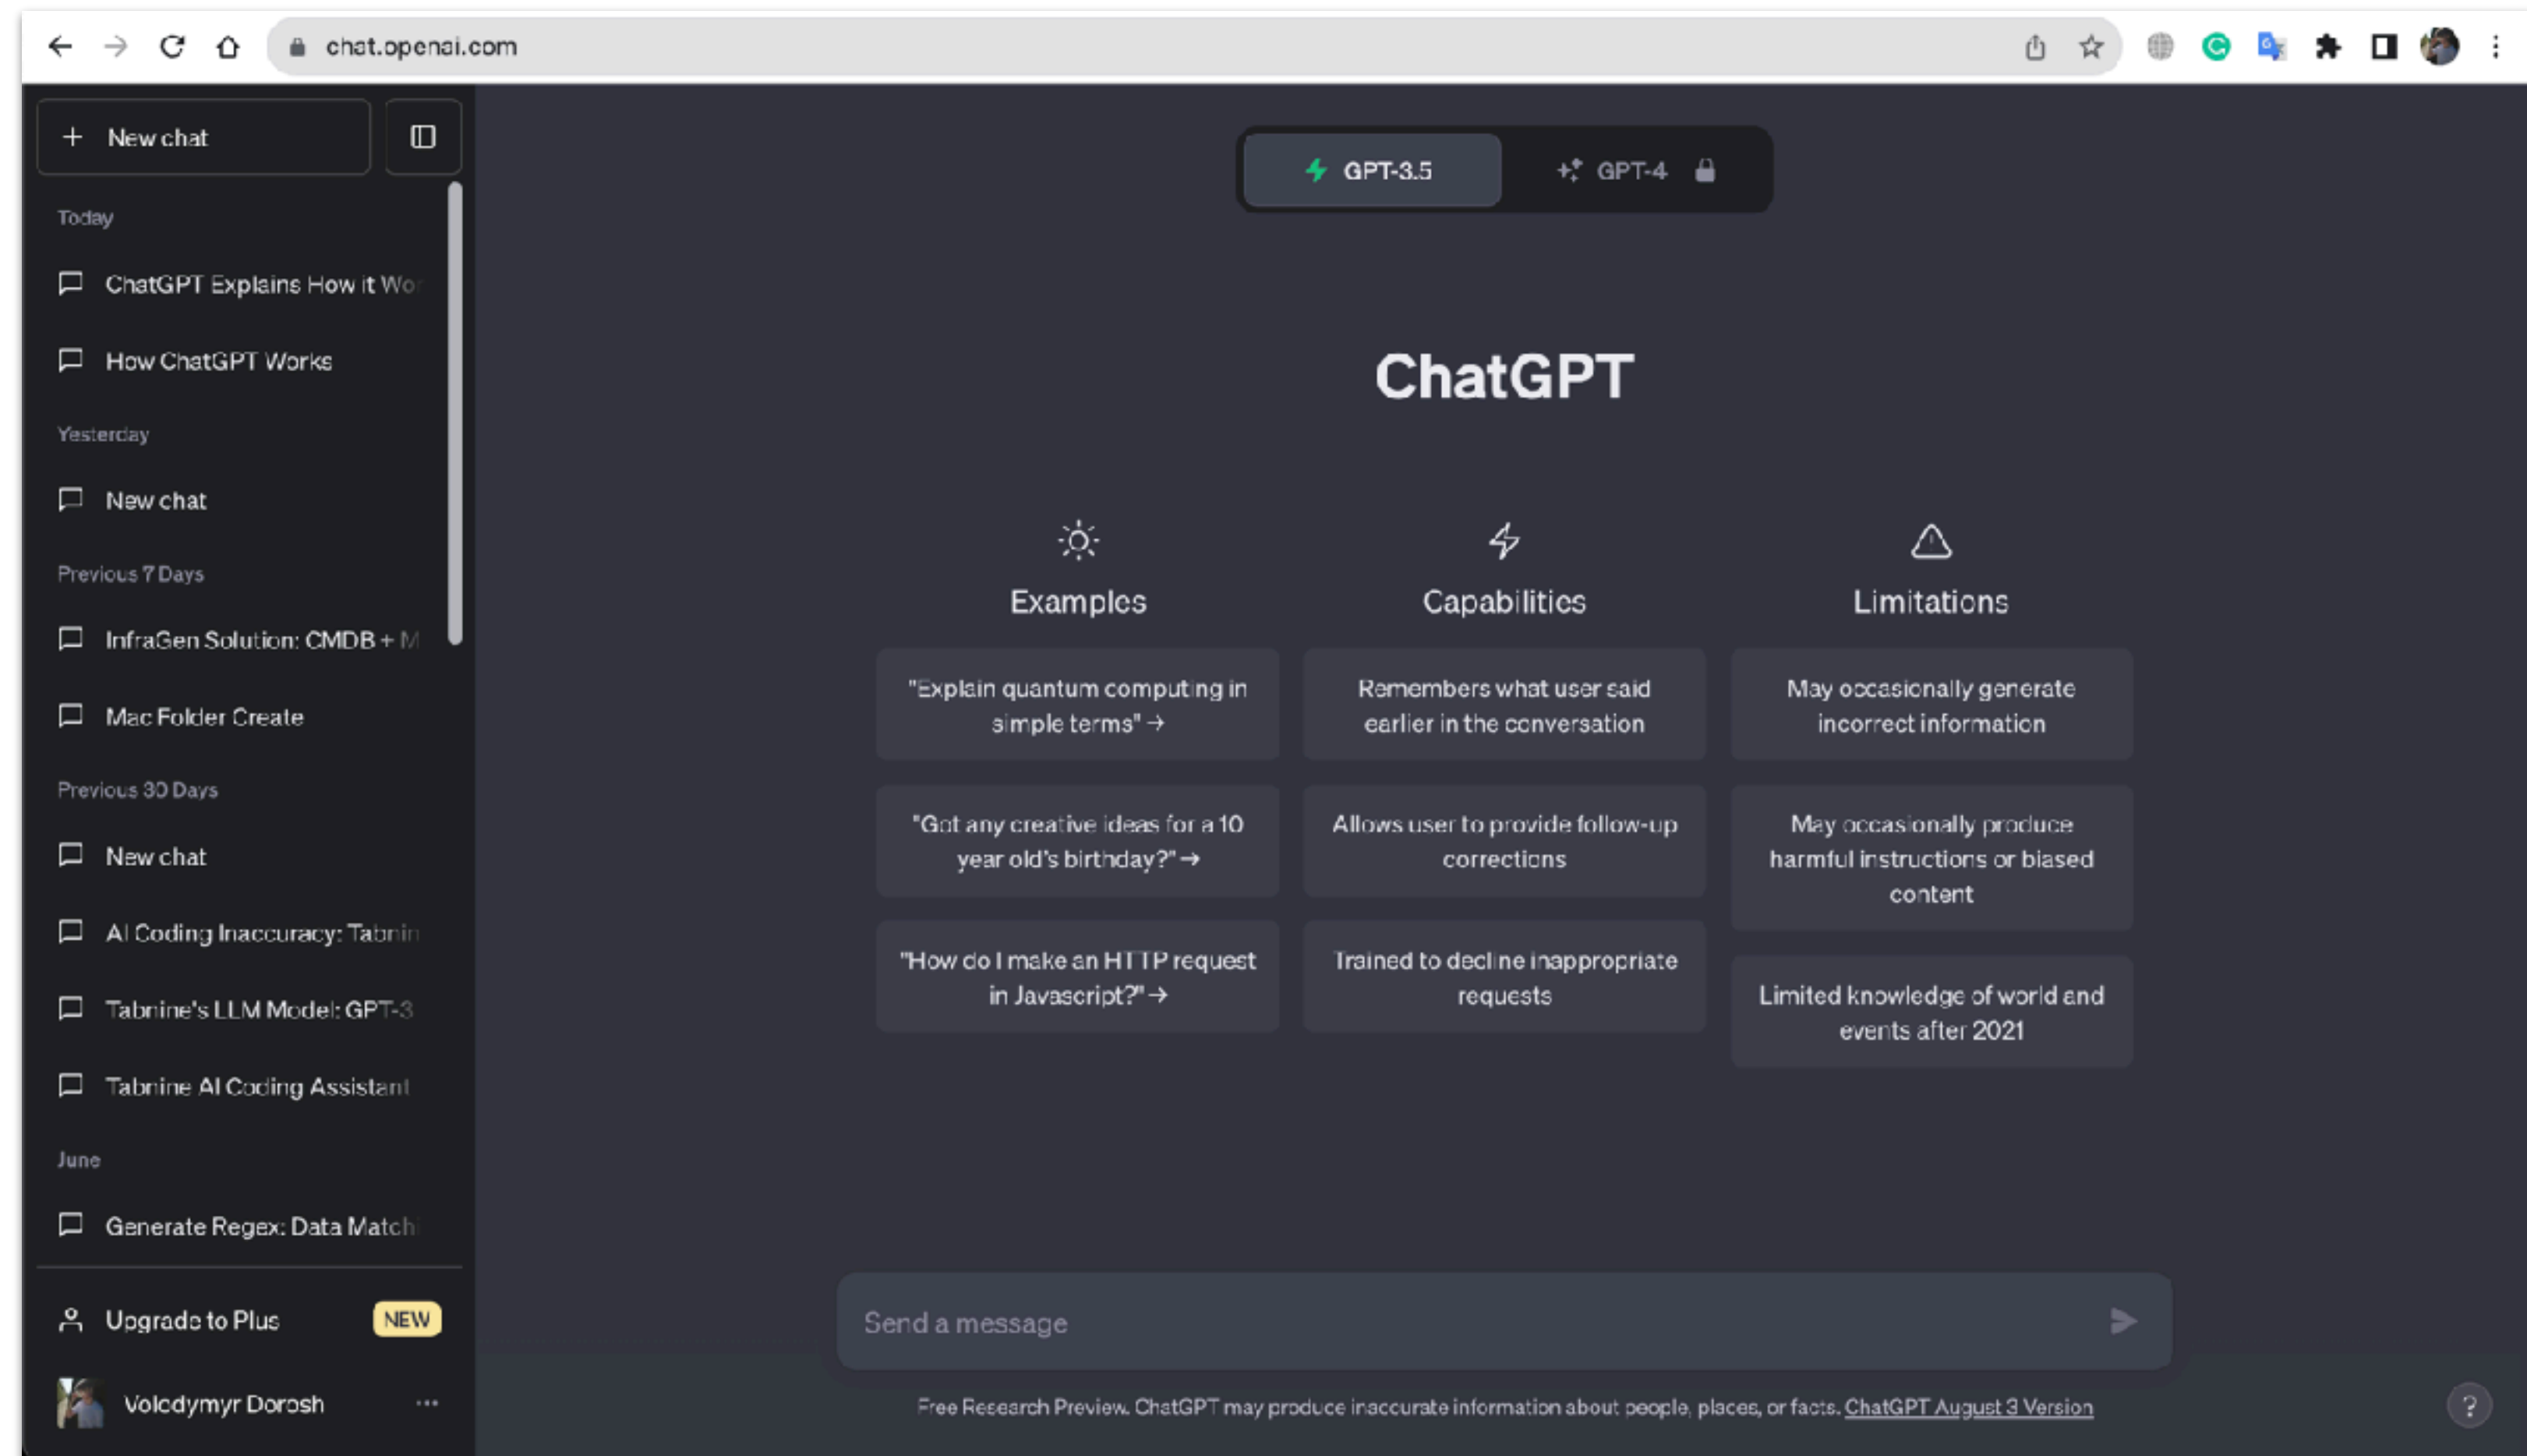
chat.openai.com

+ New chat

Today

ChatGPT Explains How it Wo

How ChatGPT Works

Yesterday

New chat

Previous 7 Days

InfraGen Solution: CMDB + M

Mac Folder Create

Previous 30 Days

New chat

AI Coding Inaccuracy: Tabnin

Tabnine's LLM Model: GPT-3

Tabnine AI Coding Assistant

June

Generate Regex: Data Match

Upgrade to Plus NEW

Volodymyr Dorosh ···

GPT-3.5 GPT-4

ChatGPT

Examples

"Explain quantum computing in simple terms" →

"Got any creative ideas for a 10 year old's birthday?" →

"How do I make an HTTP request in Javascript?" →

Capabilities

Remembers what user said earlier in the conversation

Allows user to provide follow-up corrections

Trained to decline inappropriate requests

Limitations

May occasionally generate incorrect information

May occasionally produce harmful instructions or biased content

Limited knowledge of world and events after 2021

Send a message

Free Research Preview. ChatGPT may produce inaccurate information about people, places, or facts. ChatGPT August 3 Version

?